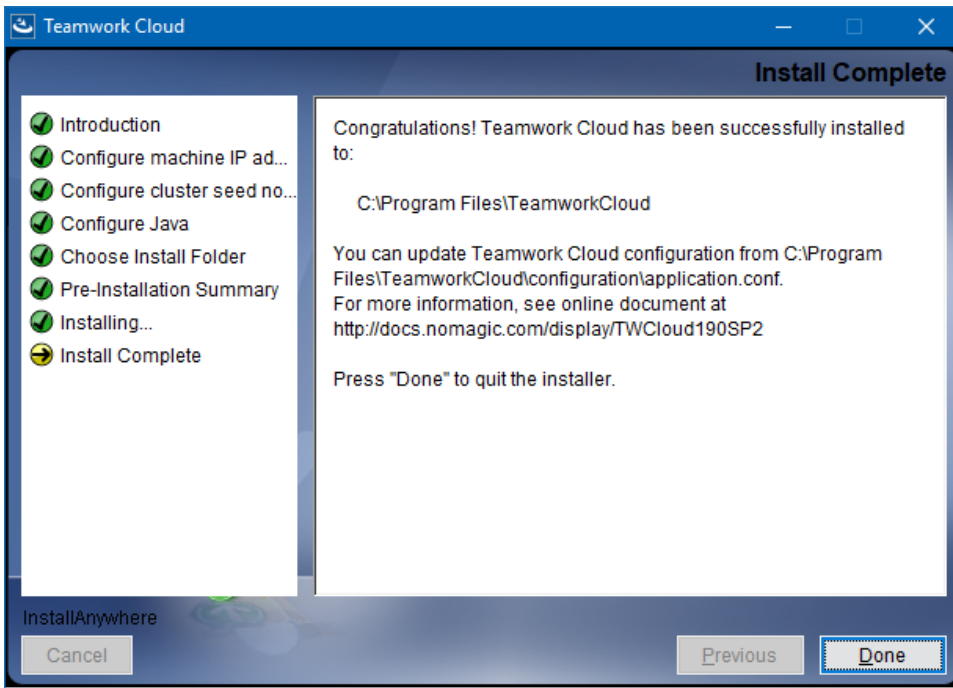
Teamwork Cloud

Install Complete

Introduction
Configure machine IP ad...
Configure cluster seed no...
Configure Java
Choose Install Folder
Pre-Installation Summary
Installing...
Install Complete

Congratulations! Teamwork Cloud has been successfully installed to:

C:\Program Files\TeamworkCloud

You can update Teamwork Cloud configuration from C:\Program Files\TeamworkCloud\configuration\application.conf.
For more information, see online document at http://docs.nomagic.com/display/TWCloud190SP2

Press "Done" to quit the installer.

InstallAnywhere

Cancel

Previous

Done